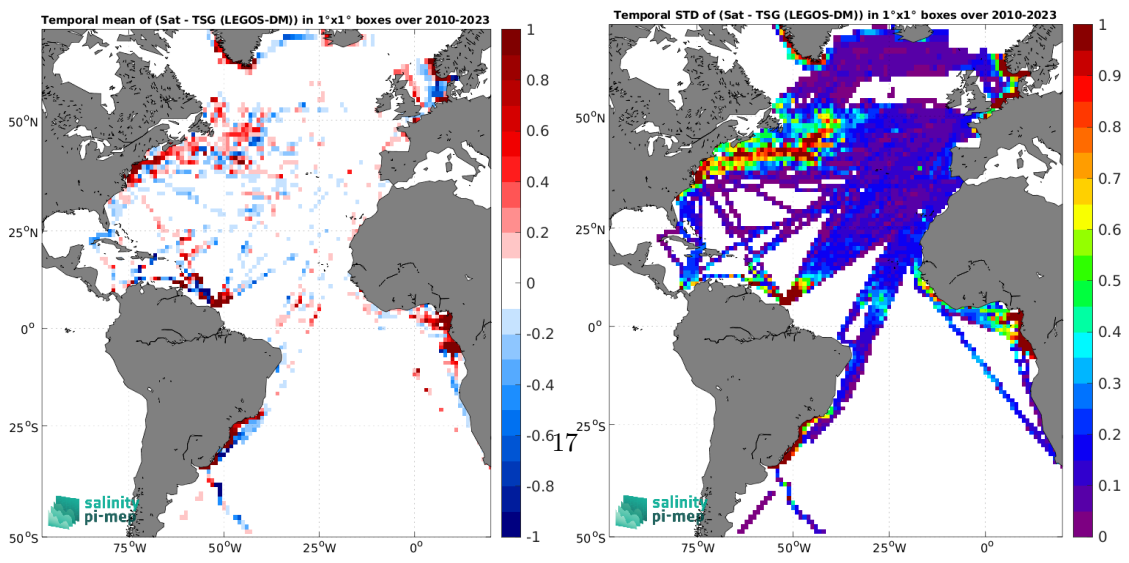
Temporal mean of (Sat - TSG (LEGOS-DM)) in 1°x1° boxes over 2010-2023

1
0.8
0.6
0.4
0.2
0
-0.2
-0.4
-0.6
-0.8
-1

$50^oN$
$25^oN$
$0^o$
$25^oS$
$50^oS$
$75^oW$ $50^oW$ $25^oW$ $0^o$

salinity pi-mep

17

Temporal STD of (Sat - TSG (LEGOS-DM)) in 1°x1° boxes over 2010-2023

1
0.9
0.8
0.7
0.6
0.5
0.4
0.3
0.2
0.1
0

$50^oN$
$25^oN$
$0^o$
$25^oS$
$50^oS$
$75^oW$ $50^oW$ $25^oW$ $0^o$

salinity pi-mep